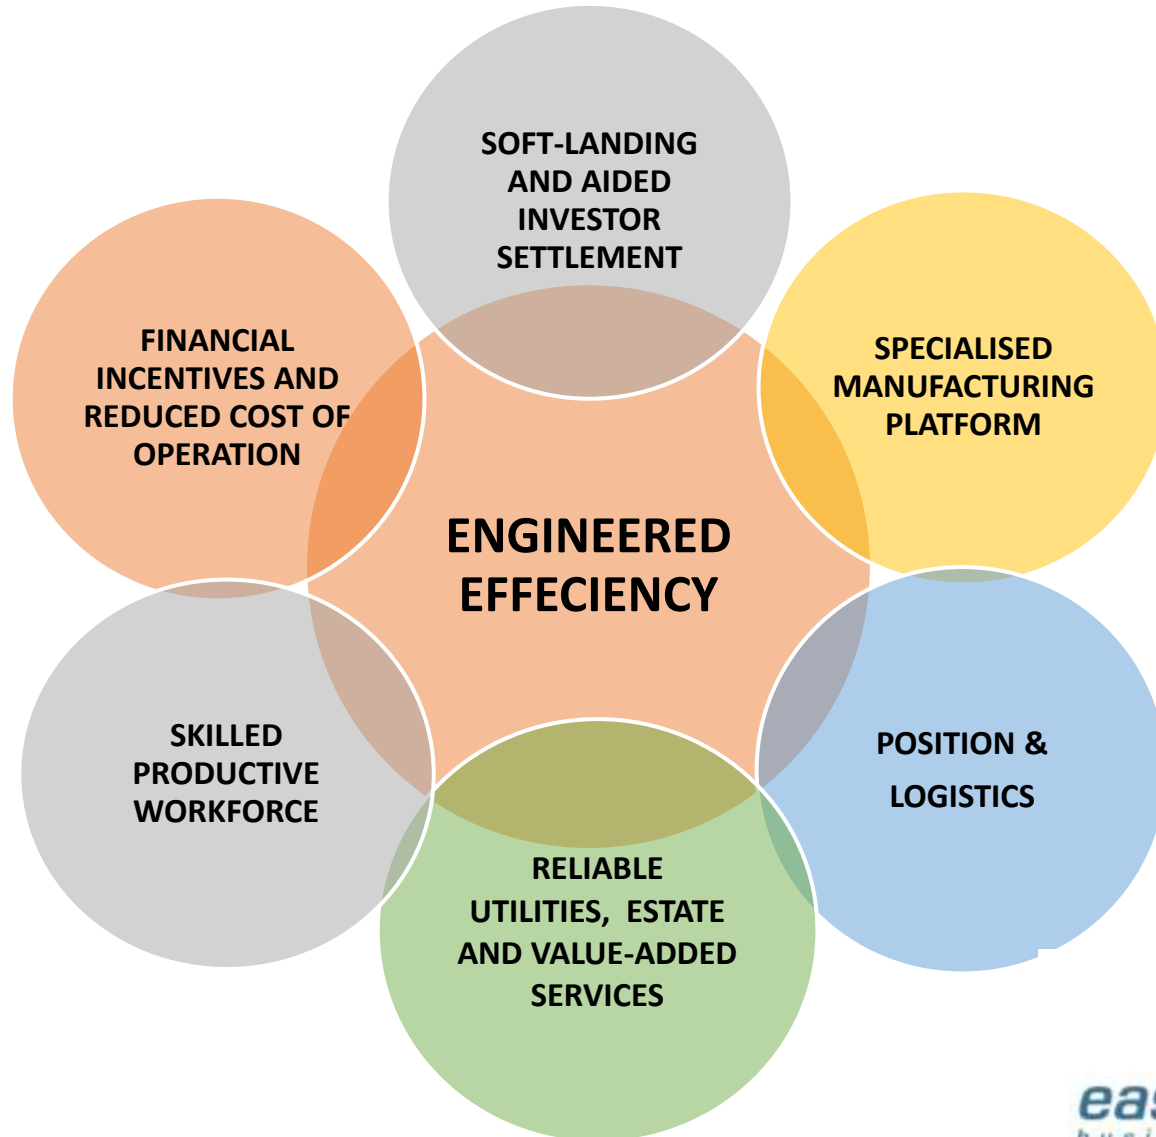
SOFT-LANDING AND AIDED INVESTOR SETTLEMENT

FINANCIAL INCENTIVES AND REDUCED COST OF OPERATION

SPECIALISED MANUFACTURING PLATFORM

ENGINEERED EFFECIENCY

SKILLED PRODUCTIVE WORKFORCE

POSITION & LOGISTICS

RELIABLE UTILITIES, ESTATE AND VALUE-ADDED SERVICES

ea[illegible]